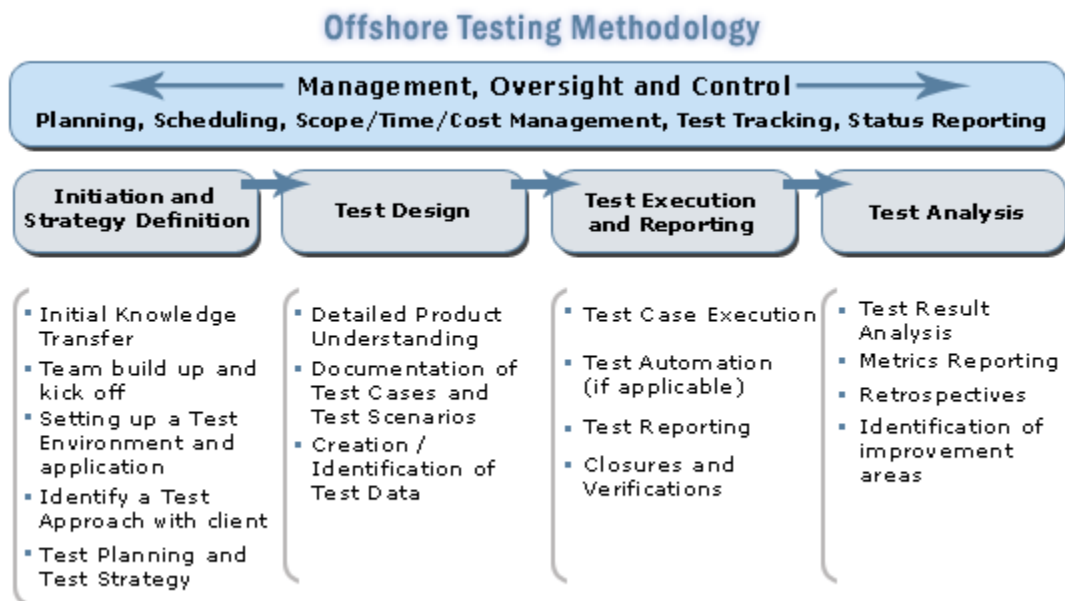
Offshore Testing Methodology

Management, Oversight and Control

Planning, Scheduling, Scope/Time/Cost Management, Test Tracking, Status Reporting

Initiation and Strategy Definition

Test Design

Test Execution and Reporting

Test Analysis

- Initial Knowledge Transfer
- Team build up and kick off
- Setting up a Test Environment and application
- Identify a Test Approach with client
- Test Planning and Test Strategy

- Detailed Product Understanding
- Documentation of Test Cases and Test Scenarios
- Creation / Identification of Test Data

- Test Case Execution
- Test Automation (if applicable)
- Test Reporting
- Closures and Verifications

- Test Result Analysis
- Metrics Reporting
- Retrospectives
- Identification of improvement areas